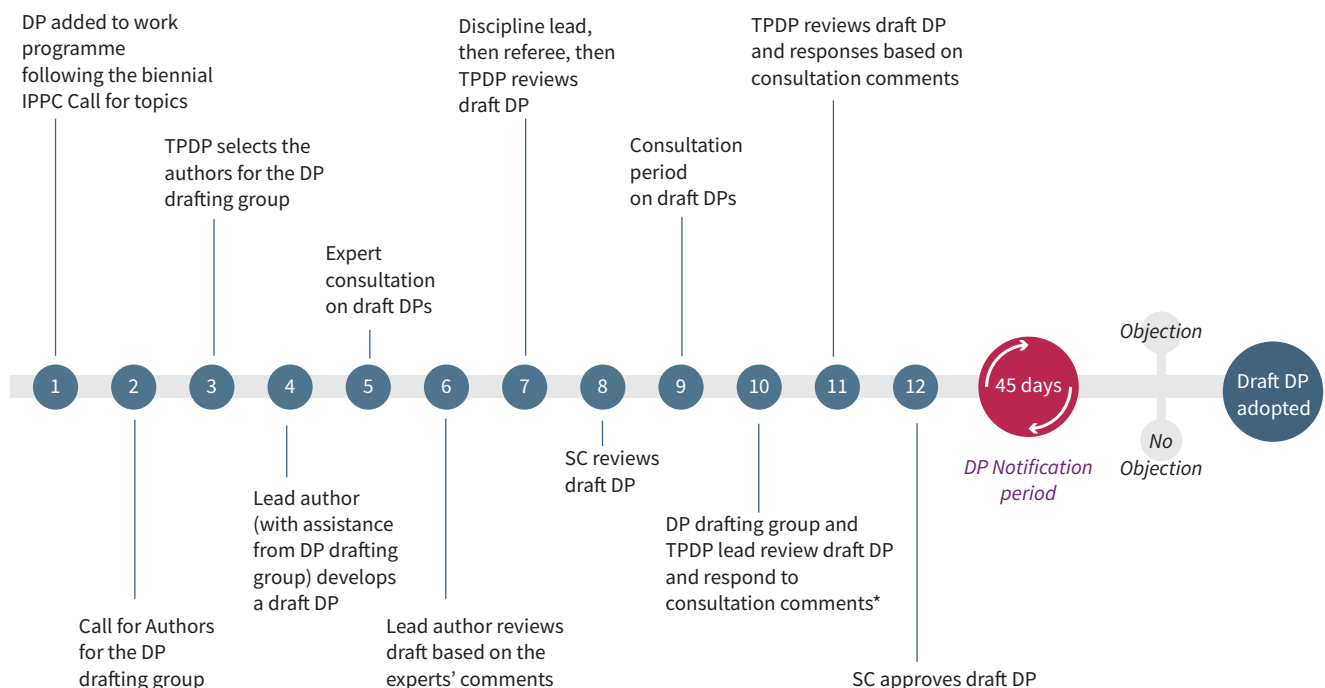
DP added to work programme following the biennial IPPC Call for topics

TPDP selects the authors for the DP drafting group

Expert consultation on draft DPs

Discipline lead, then referee, then TPDP reviews draft DP

Consultation period on draft DPs

TPDP reviews draft DP and responses based on consultation comments

1 2 3 4 5 6 7 8 9 10 11 12

45 days

DP Notification period

Objection

No Objection

Draft DP adopted

Call for Authors for the DP drafting group

Lead author (with assistance from DP drafting group) develops a draft DP

Lead author reviews draft based on the experts' comments

SC reviews draft DP

DP drafting group and TPDP lead review draft DP and respond to consultation comments*

SC approves draft DP